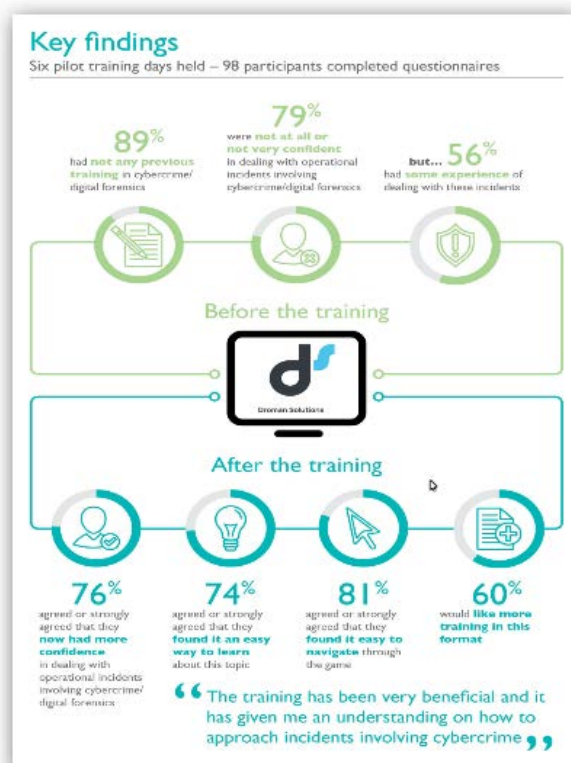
Key findings
Six pilot training days held – 98 participants completed questionnaires

89%
had not any previous training in cybercrime/ digital forensics

79%
were not at all or not very confident in dealing with operational incidents involving cybercrime/digital forensics

but... 56%
had some experience of dealing with these incidents

Before the training

ds
Dronnan Solutions

After the training

76%
agreed or strongly agreed that they now had more confidence in dealing with operational incidents involving cybercrime/ digital forensics

74%
agreed or strongly agreed that they found it an easy way to learn about this topic

81%
agreed or strongly agreed that they found it easy to navigate through the game

60%
would like more training in this format

“The training has been very beneficial and it has given me an understanding on how to approach incidents involving cybercrime”